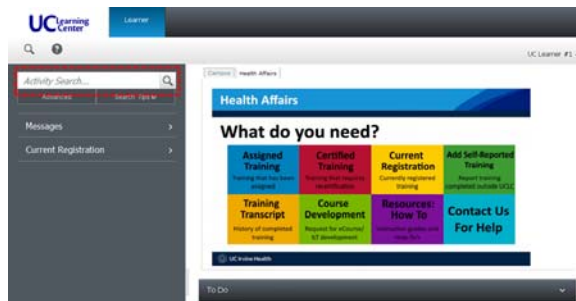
UC Learning Center

Learner

UC Learner #1

Activity Search...

Advanced

Search Options

Messages

Current Registration

Campus

Health Affairs

Health Affairs

What do you need?

| Assigned Training | Certified Training | Current Registration | Add Self-Reported Training |
|---|---|---|---|
| Training that has been assigned | Training that requires recertification | Currently registered training | Report training completed outside UCLC |
| Training Transcript | Course Development | Resources: How To | Contact Us For Help |
| History of completed training | Request for eCourse/ ILT development | Instruction guides and How-To's | |

UC Irvine Health

To Do